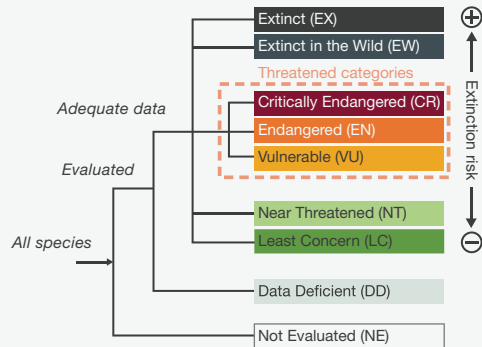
Extinct (EX)
Extinct in the Wild (EW)
Threatened categories
Critically Endangered (CR)
Endangered (EN)
Vulnerable (VU)
Near Threatened (NT)
Least Concern (LC)
Data Deficient (DD)
Not Evaluated (NE)

Adequate data
Evaluated
All species

Extinction risk